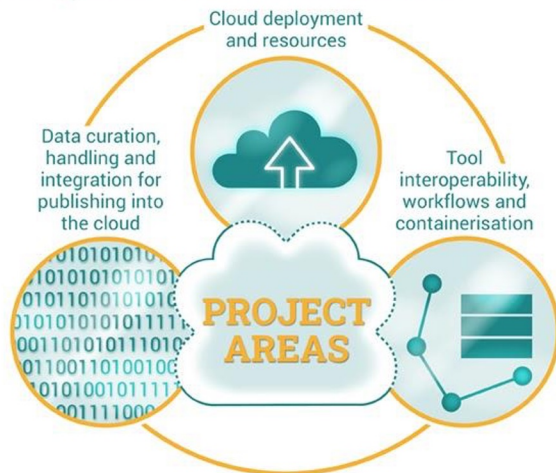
Cloud deployment and resources

Data curation, handling and integration for publishing into the cloud

Tool interoperability, workflows and containerisation

PROJECT AREAS

010101010
1010101010101
0101101010101010
010101010101111
0011010101110101
011001101001000
0101001011111
001111000